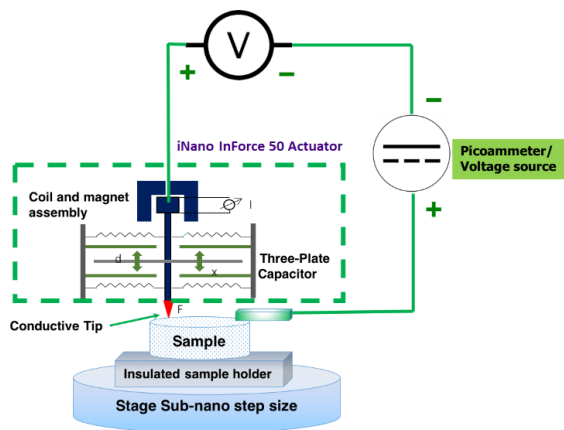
V

+

–

–

Picoammeter/
Voltage source

+

iNano InForce 50 Actuator

Coil and magnet assembly

I

d

x

Three-Plate Capacitor

F

Conductive Tip

Sample

Insulated sample holder

Stage Sub-nano step size